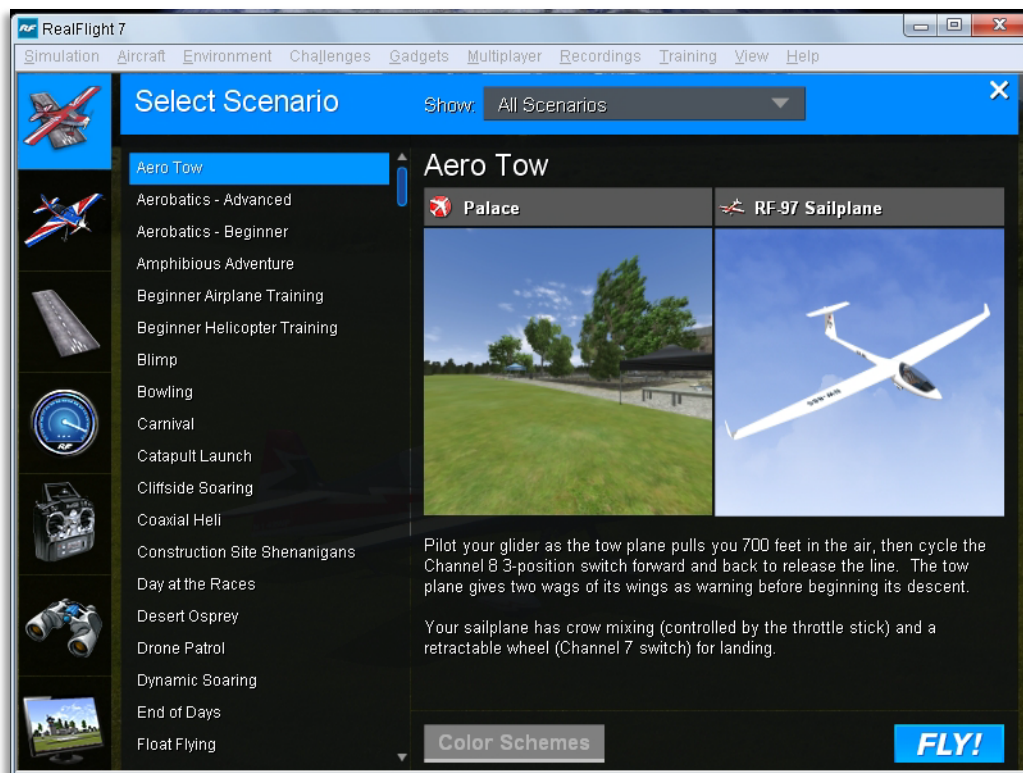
RealFlight 7

Simulation Aircraft Environment Challenges Gadgets Multiplayer Recordings Training View Help

Select Scenario

Show: All Scenarios

Aero Tow
Aerobatics - Advanced
Aerobatics - Beginner
Amphibious Adventure
Beginner Airplane Training
Beginner Helicopter Training
Blimp
Bowling
Carnival
Catapult Launch
Cliffside Soaring
Coaxial Heli
Construction Site Shenanigans
Day at the Races
Desert Osprey
Drone Patrol
Dynamic Soaring
End of Days
Float Flying

Aero Tow

Palace

RF-97 Sailplane

Pilot your glider as the tow plane pulls you 700 feet in the air, then cycle the Channel 8 3-position switch forward and back to release the line. The tow plane gives two wags of its wings as warning before beginning its descent.

Your sailplane has crow mixing (controlled by the throttle stick) and a retractable wheel (Channel 7 switch) for landing.

Color Schemes

FLY!